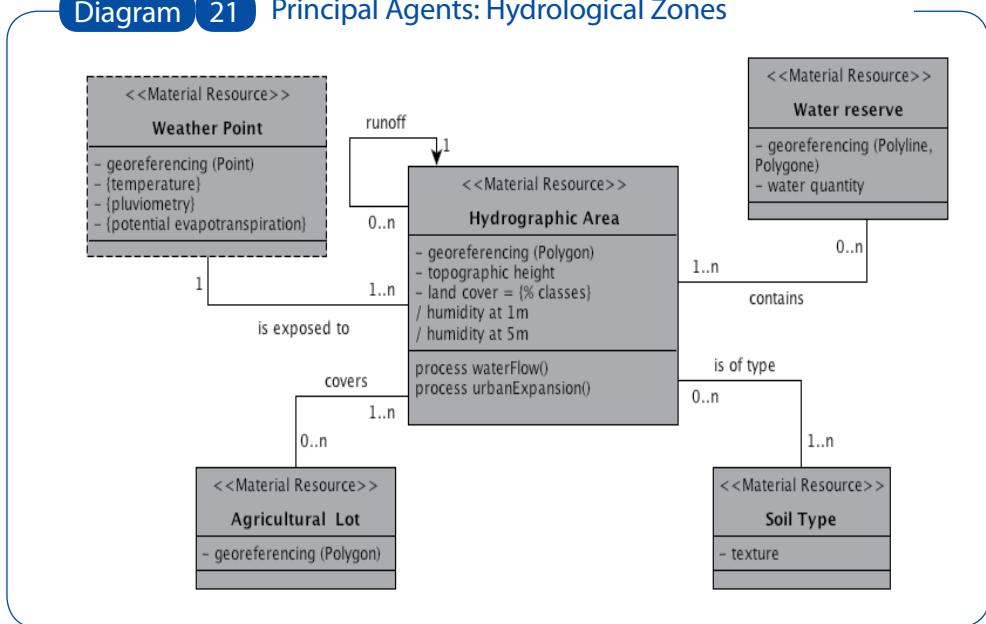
Diagram 21 Principal Agents: Hydrological Zones

<<Material Resource>>
Weather Point
- georeferencing (Point)
- {temperature}
- {pluviometry}
- {potential evapotranspiration}

runoff
1
0..n

<<Material Resource>>
Hydrographic Area
- georeferencing (Polygon)
- topographic height
- land cover = {% classes}
/ humidity at 1m
/ humidity at 5m
process waterFlow()
process urbanExpansion()

<<Material Resource>>
Water reserve
- georeferencing (Polyline, Polygone)
- water quantity

0..n
1..n
contains

1
1..n
is exposed to

covers
1..n
0..n

is of type
0..n
1..n

<<Material Resource>>
Agricultural Lot
- georeferencing (Polygon)

<<Material Resource>>
Soil Type
- texture